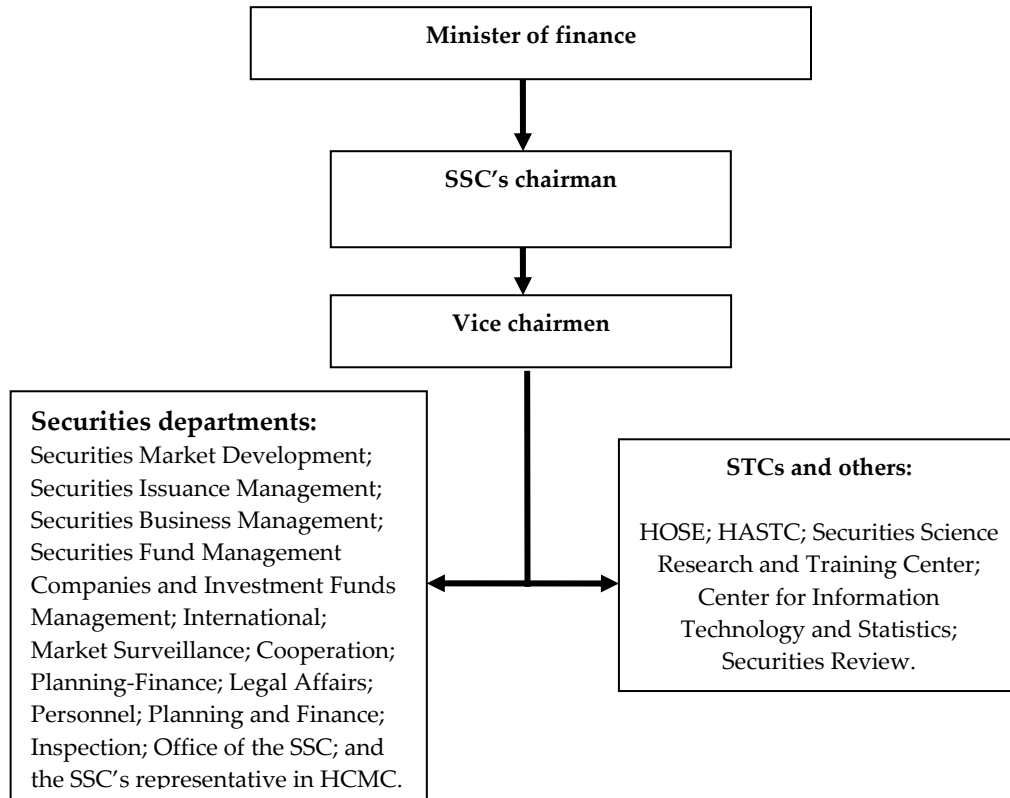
Minister of finance

SSC’s chairman

Vice chairmen

Securities departments:
Securities Market Development; Securities Issuance Management; Securities Business Management; Securities Fund Management Companies and Investment Funds Management; International; Market Surveillance; Cooperation; Planning-Finance; Legal Affairs; Personnel; Planning and Finance; Inspection; Office of the SSC; and the SSC’s representative in HCMC.

STCs and others:

HOSE; HASTC; Securities Science Research and Training Center; Center for Information Technology and Statistics; Securities Review.